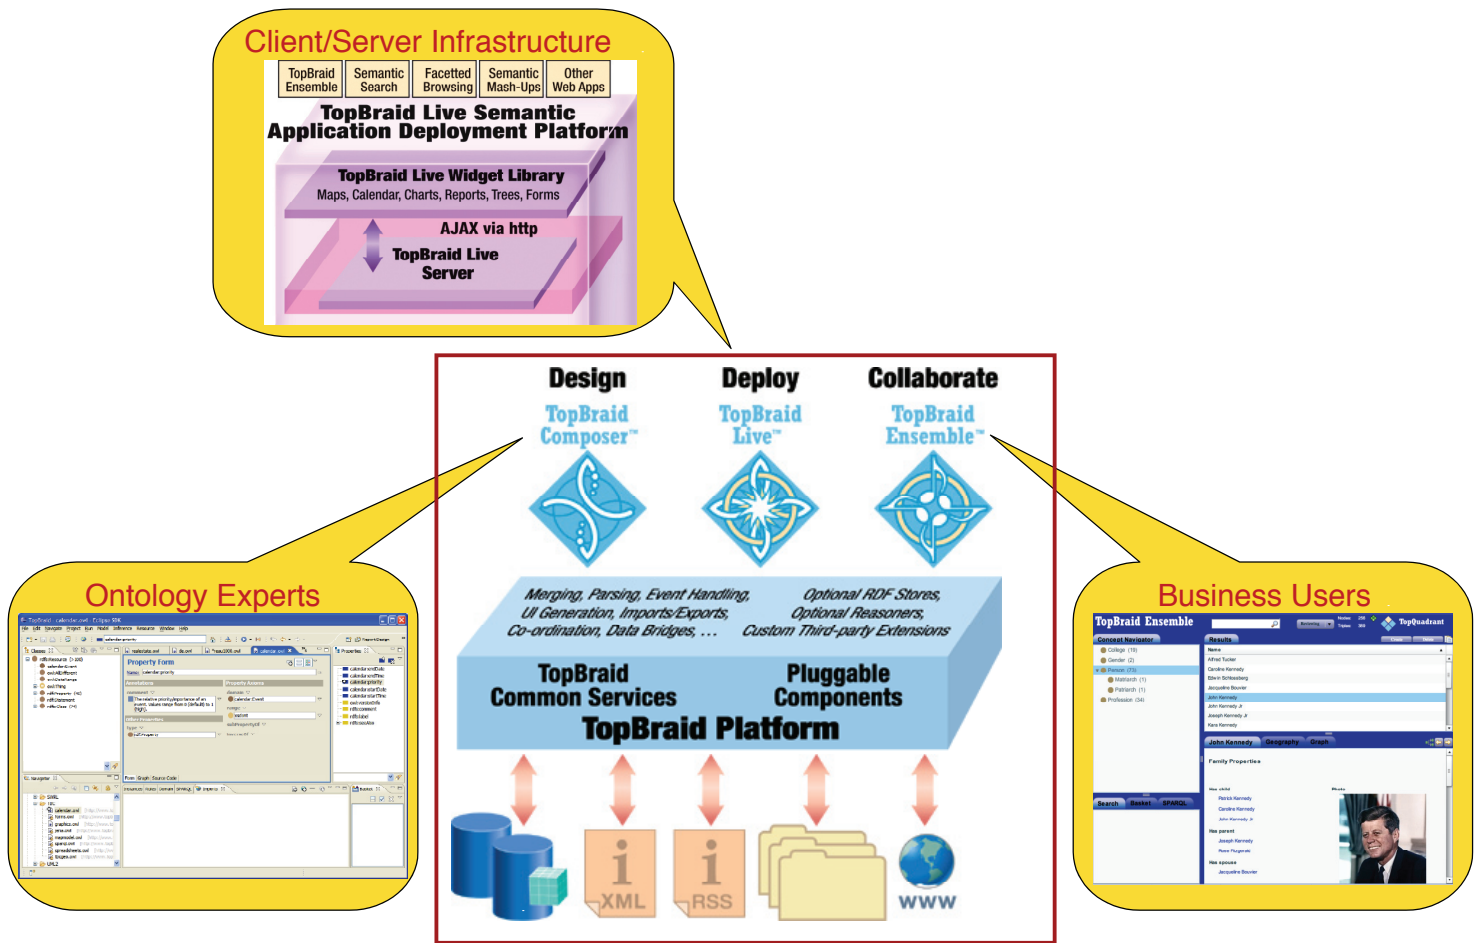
Client/Server Infrastructure

TopBraid Ensemble | Semantic Search | Facetted Browsing | Semantic Mash-Ups | Other Web Apps

TopBraid Live Semantic Application Deployment Platform

TopBraid Live Widget Library
Maps, Calendar, Charts, Reports, Trees, Forms

AJAX via http

TopBraid Live Server

Design Deploy Collaborate

TopBraid Composer™ TopBraid Live™ TopBraid Ensemble™

Merging, Parsing, Event Handling, UI Generation, Imports/Exports, Co-ordination, Data Bridges, ...

Optional RDF Stores, Optional Reasoners, Custom Third-party Extensions

TopBraid Common Services

Pluggable Components

TopBraid Platform

XML RSS WWW

Ontology Experts

Property Form

Business Users

TopBraid Ensemble

TopQuadrant

Concept Navigator

Results

John Kennedy Geography Graph

Family Properties

Search Basket SPARQL